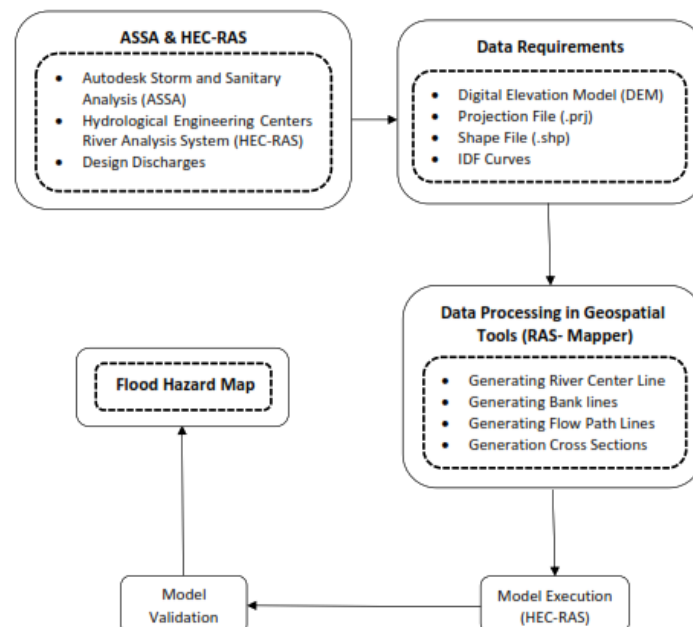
ASSA & HEC-RAS

- Autodesk Storm and Sanitary Analysis (ASSA)
- Hydrological Engineering Centers River Analysis System (HEC-RAS)
- Design Discharges

Data Requirements

- Digital Elevation Model (DEM)
- Projection File (.prj)
- Shape File (.shp)
- IDF Curves

Data Processing in Geospatial Tools (RAS- Mapper)

- Generating River Center Line
- Generating Bank lines
- Generating Flow Path Lines
- Generation Cross Sections

Flood Hazard Map

Model Validation

Model Execution (HEC-RAS)